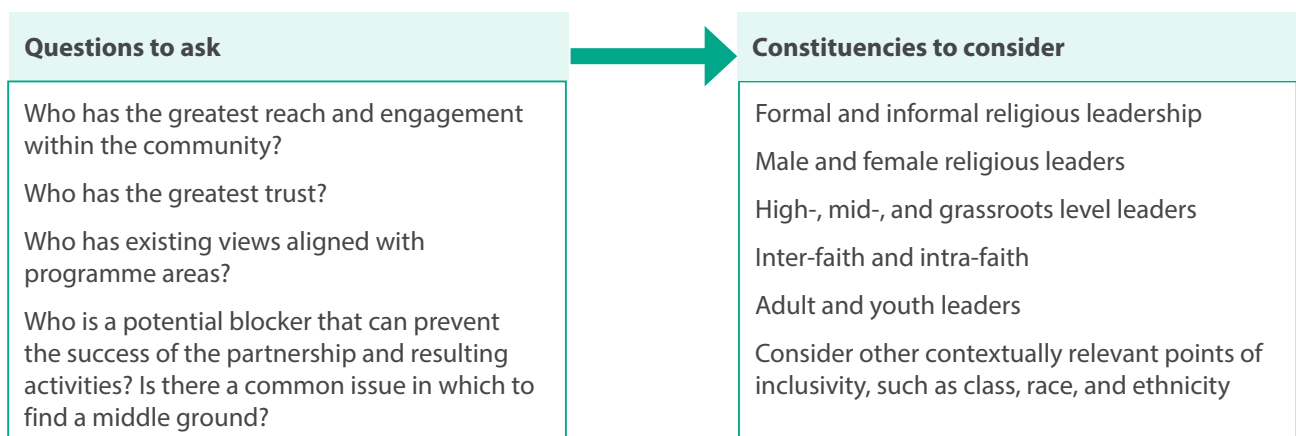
**Questions to ask**

Who has the greatest reach and engagement within the community?

Who has the greatest trust?

Who has existing views aligned with programme areas?

Who is a potential blocker that can prevent the success of the partnership and resulting activities? Is there a common issue in which to find a middle ground?

**Constituencies to consider**

Formal and informal religious leadership

Male and female religious leaders

High-, mid-, and grassroots level leaders

Inter-faith and intra-faith

Adult and youth leaders

Consider other contextually relevant points of inclusivity, such as class, race, and ethnicity